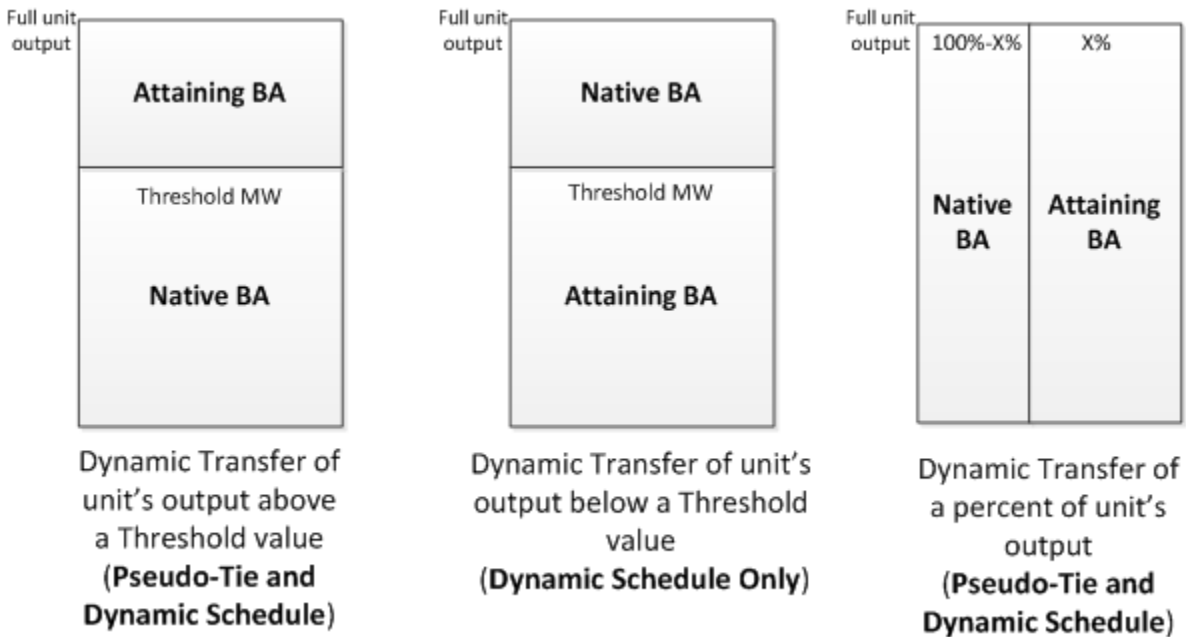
Full unit output

Attaining BA

Threshold MW

Native BA

Dynamic Transfer of unit's output above a Threshold value (**Pseudo-Tie and Dynamic Schedule**)

Full unit output

Native BA

Threshold MW

Attaining BA

Dynamic Transfer of unit's output below a Threshold value (**Dynamic Schedule Only**)

Full unit output

100%-X%

X%

Native BA

Attaining BA

Dynamic Transfer of a percent of unit's output (**Pseudo-Tie and Dynamic Schedule**)